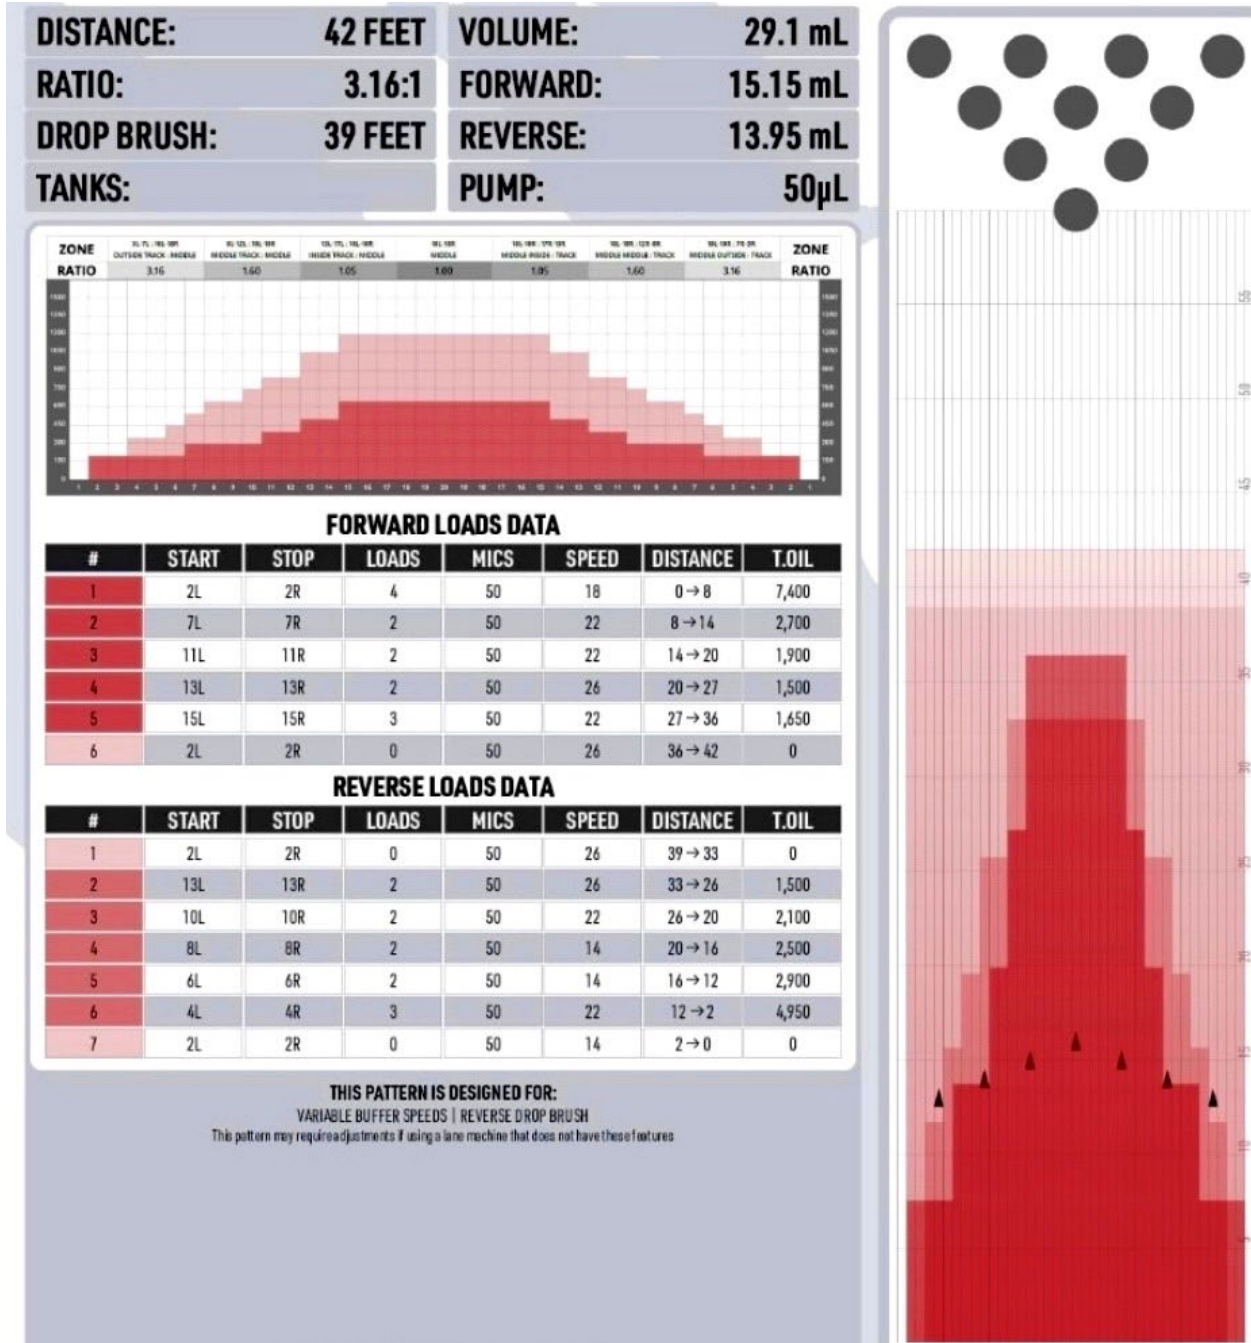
DISTANCE: 42 FEET
RATIO: 3.16:1
DROP BRUSH: 39 FEET
TANKS:

VOLUME: 29.1 mL
FORWARD: 15.15 mL
REVERSE: 13.95 mL
PUMP: 50µL

| ZONE | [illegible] | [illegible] | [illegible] | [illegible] | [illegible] | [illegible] | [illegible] | ZONE |
|---|---|---|---|---|---|---|---|---|
| RATIO | 3.16 | 1.60 | 1.05 | 1.00 | 1.05 | 1.60 | 3.16 | RATIO |

FORWARD LOADS DATA

| # | START | STOP | LOADS | MICS | SPEED | DISTANCE | T.OIL |
|---|---|---|---|---|---|---|---|
| 1 | 2L | 2R | 4 | 50 | 18 | 0 → 8 | 7,400 |
| 2 | 7L | 7R | 2 | 50 | 22 | 8 → 14 | 2,700 |
| 3 | 11L | 11R | 2 | 50 | 22 | 14 → 20 | 1,900 |
| 4 | 13L | 13R | 2 | 50 | 26 | 20 → 27 | 1,500 |
| 5 | 15L | 15R | 3 | 50 | 22 | 27 → 36 | 1,650 |
| 6 | 2L | 2R | 0 | 50 | 26 | 36 → 42 | 0 |

REVERSE LOADS DATA

| # | START | STOP | LOADS | MICS | SPEED | DISTANCE | T.OIL |
|---|---|---|---|---|---|---|---|
| 1 | 2L | 2R | 0 | 50 | 26 | 39 → 33 | 0 |
| 2 | 13L | 13R | 2 | 50 | 26 | 33 → 26 | 1,500 |
| 3 | 10L | 10R | 2 | 50 | 22 | 26 → 20 | 2,100 |
| 4 | 8L | 8R | 2 | 50 | 14 | 20 → 16 | 2,500 |
| 5 | 6L | 6R | 2 | 50 | 14 | 16 → 12 | 2,900 |
| 6 | 4L | 4R | 3 | 50 | 22 | 12 → 2 | 4,950 |
| 7 | 2L | 2R | 0 | 50 | 14 | 2 → 0 | 0 |

THIS PATTERN IS DESIGNED FOR:
VARIABLE BUFFER SPEEDS | REVERSE DROP BRUSH
This pattern may require adjustments if using a lane machine that does not have these features

55
50
45
40
35
30
25
20
15
10
5